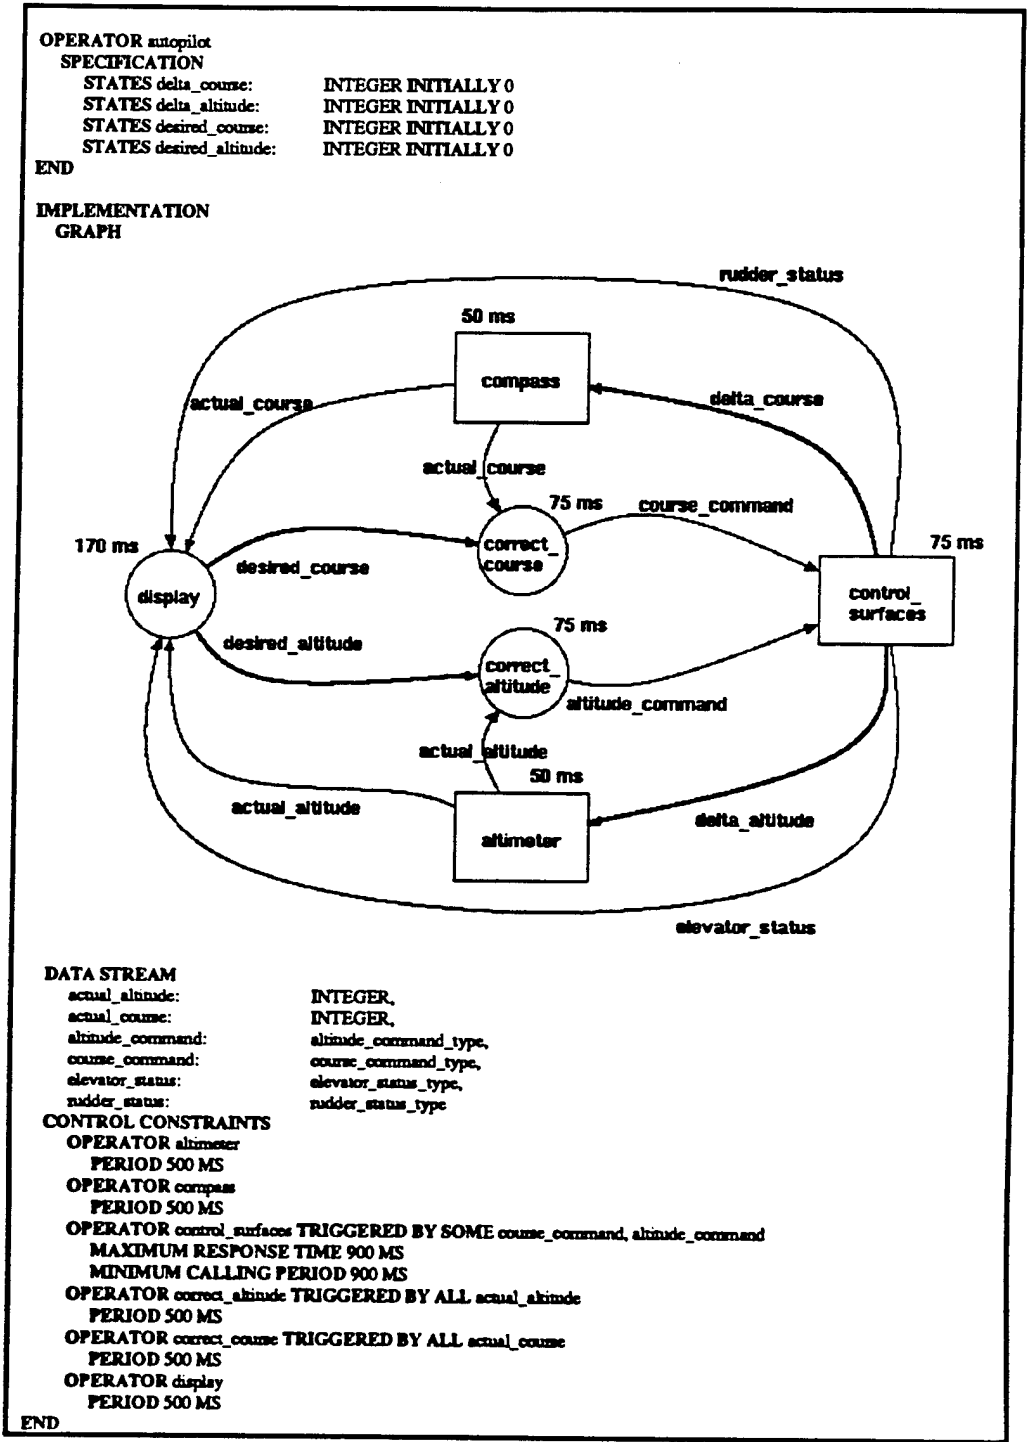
OPERATOR autopilot
SPECIFICATION
STATES delta_course: INTEGER INITIALLY 0
STATES delta_altitude: INTEGER INITIALLY 0
STATES desired_course: INTEGER INITIALLY 0
STATES desired_altitude: INTEGER INITIALLY 0
END

IMPLEMENTATION
GRAPH

rudder_status
50 ms
compass
actual_course
delta_course
actual_course
75 ms
course_command
170 ms
correct_course
75 ms
desired_course
display
control_surfaces
desired_altitude
75 ms
correct_altitude
altitude_command
actual_altitude
50 ms
actual_altitude
altimeter
delta_altitude
elevator_status

DATA STREAM
actual_altitude: INTEGER,
actual_course: INTEGER,
altitude_command: altitude_command_type,
course_command: course_command_type,
elevator_status: elevator_status_type,
rudder_status: rudder_status_type
CONTROL CONSTRAINTS
OPERATOR altimeter
PERIOD 500 MS
OPERATOR compass
PERIOD 500 MS
OPERATOR control_surfaces TRIGGERED BY SOME course_command, altitude_command
MAXIMUM RESPONSE TIME 900 MS
MINIMUM CALLING PERIOD 900 MS
OPERATOR correct_altitude TRIGGERED BY ALL actual_altitude
PERIOD 500 MS
OPERATOR correct_course TRIGGERED BY ALL actual_course
PERIOD 500 MS
OPERATOR display
PERIOD 500 MS
END